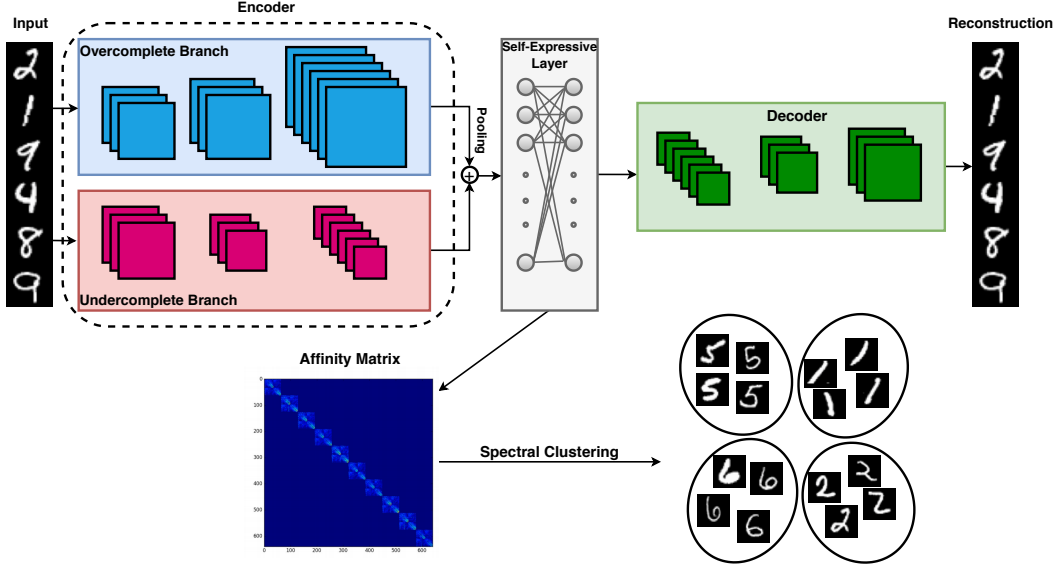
Input

2
1
9
4
8
9

Encoder

Overcomplete Branch

Undercomplete Branch

Pooling

Self-Expressive Layer

Decoder

Reconstruction

2
1
9
4
8
9

Affinity Matrix

0
100
200
300
400
500
600

0 100 200 300 400 500 600

Spectral Clustering

5 5 5 5

1 1 1 1

6 6 6 6

2 2 2 2